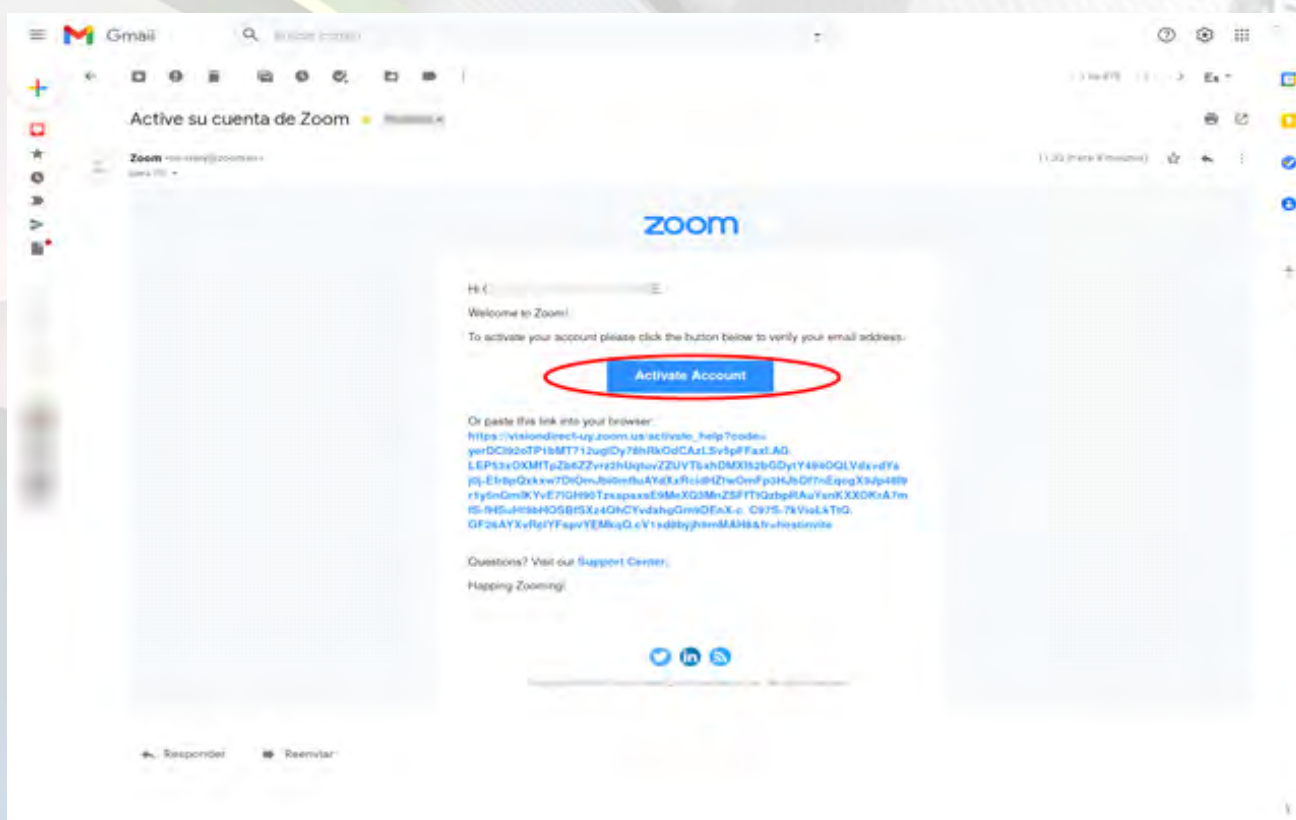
Gmail

Buscar correo

Active su cuenta de Zoom

Zoom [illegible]
para mí

zoom

Hi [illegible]

Welcome to Zoom!

To activate your account please click the button below to verify your email address:

Activate Account

Or paste this link into your browser:
https://visiondirect-uy.zoom.us/activate_help?code=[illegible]

Questions? Visit our Support Center.

Happing Zooming!

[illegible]

Responder
Reenviar